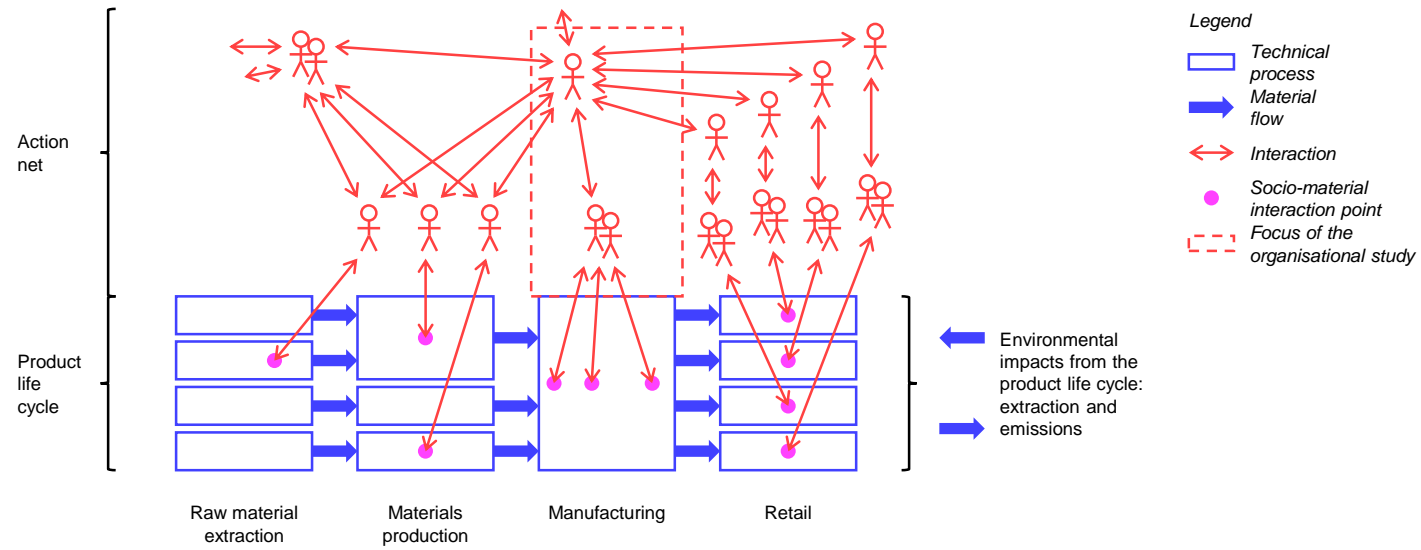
Legend

Technical process

Material flow

Interaction

Socio-material interaction point

Focus of the organisational study

Action net

Product life cycle

Environmental impacts from the product life cycle: extraction and emissions

Raw material extraction

Materials production

Manufacturing

Retail